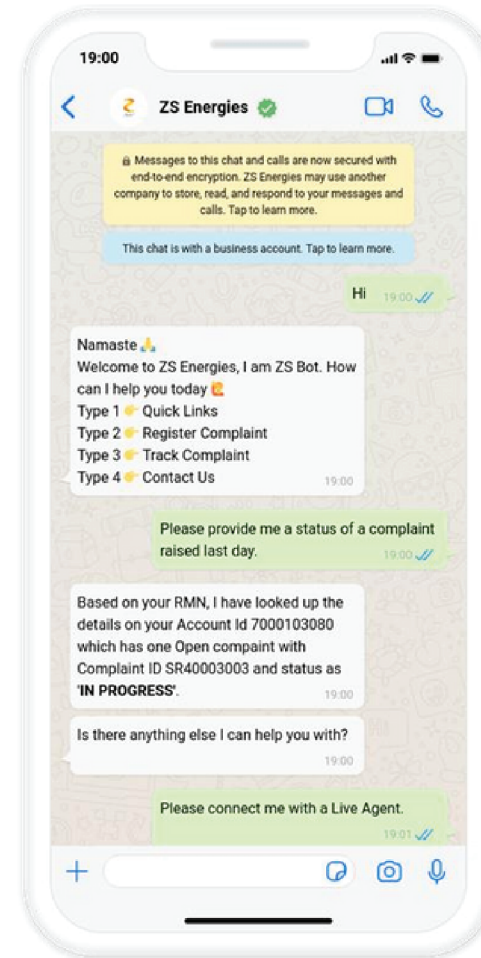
19:00

ZS Energies

Messages to this chat and calls are now secured with end-to-end encryption. ZS Energies may use another company to store, read, and respond to your messages and calls. Tap to learn more.

This chat is with a business account. Tap to learn more.

Hi 19:00

Namaste 🙏
Welcome to ZS Energies, I am ZS Bot. How can I help you today 🙋
Type 1 👉 Quick Links
Type 2 👉 Register Complaint
Type 3 👉 Track Complaint
Type 4 👉 Contact Us
19:00

Please provide me a status of a complaint raised last day. 19:00

Based on your RMN, I have looked up the details on your Account Id 7000103080 which has one Open compaint with Complaint ID SR40003003 and status as 'IN PROGRESS'. 19:00

Is there anything else I can help you with? 19:00

Please connect me with a Live Agent. 19:01